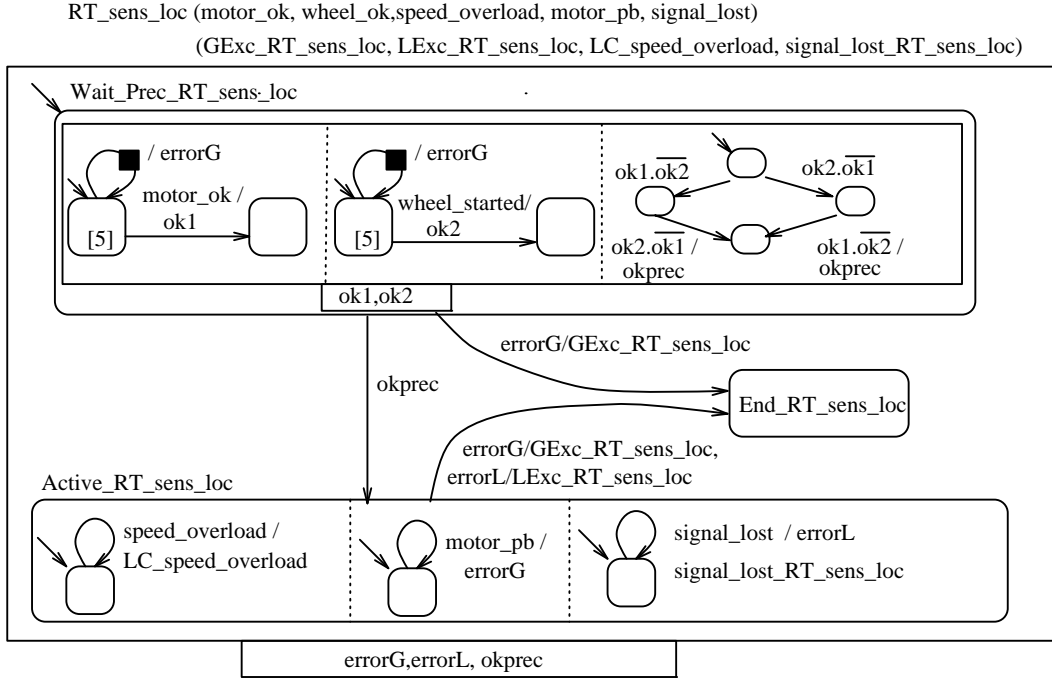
RT_sens_loc (motor_ok, wheel_ok,speed_overload, motor_pb, signal_lost)

(GExc_RT_sens_loc, LExc_RT_sens_loc, LC_speed_overload, signal_lost_RT_sens_loc)

Wait_Prec_RT_sens-loc

/ errorG

motor_ok / ok1

[5]

/ errorG

wheel_started/ ok2

[5]

ok1.$\overline{ok2}$

ok2.$\overline{ok1}$

ok2.$\overline{ok1}$ / okprec

ok1.$\overline{ok2}$ / okprec

ok1,ok2

errorG/GExc_RT_sens_loc

okprec

End_RT_sens_loc

errorG/GExc_RT_sens_loc, errorL/LExc_RT_sens_loc

Active_RT_sens_loc

speed_overload / LC_speed_overload

motor_pb / errorG

signal_lost / errorL

signal_lost_RT_sens_loc

errorG,errorL, okprec